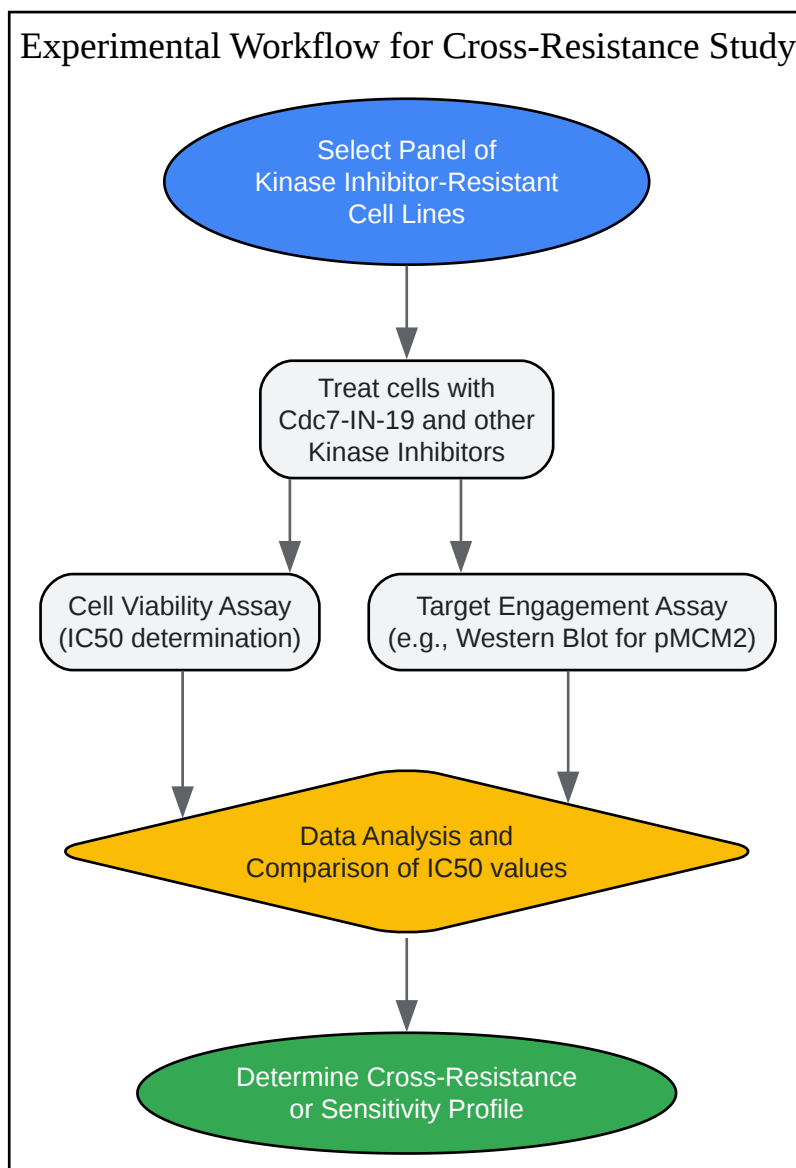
Experimental Workflow for Cross-Resistance Study

Select Panel of Kinase Inhibitor-Resistant Cell Lines

Treat cells with Cdc7-IN-19 and other Kinase Inhibitors

Cell Viability Assay (IC50 determination)

Target Engagement Assay (e.g., Western Blot for pMCM2)

Data Analysis and Comparison of IC50 values

Determine Cross-Resistance or Sensitivity Profile